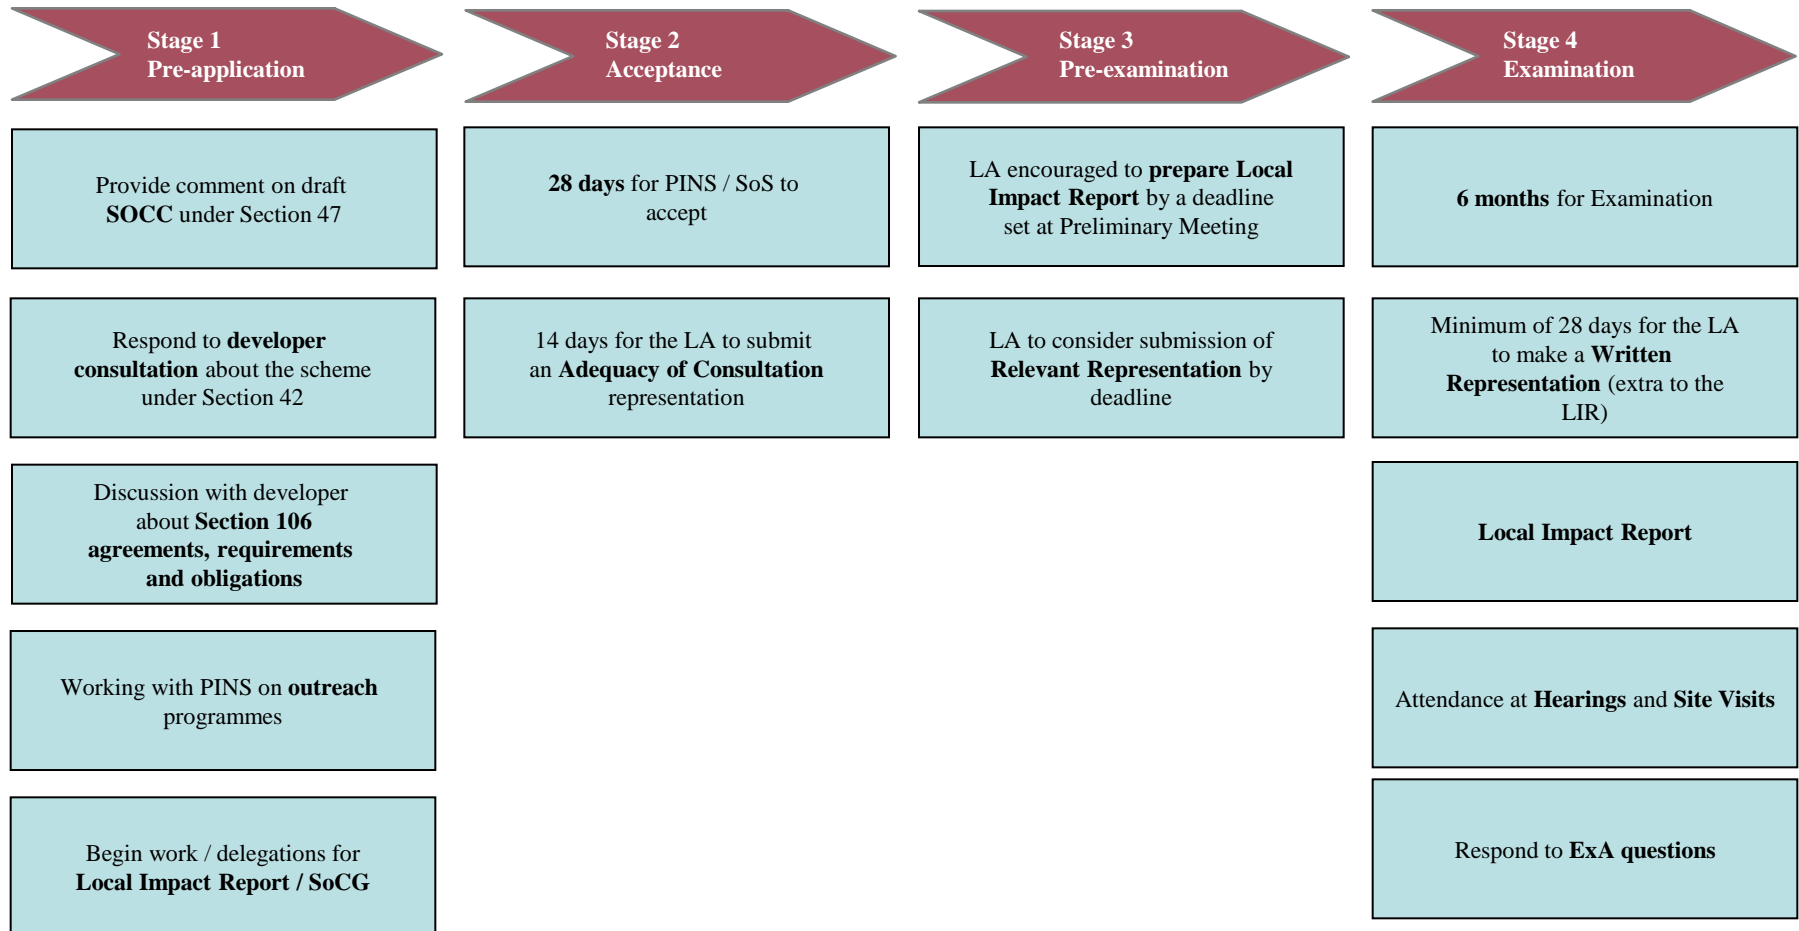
Stage 1
Pre-application

Provide comment on draft SOCC under Section 47

Respond to developer consultation about the scheme under Section 42

Discussion with developer about Section 106 agreements, requirements and obligations

Working with PINS on outreach programmes

Begin work / delegations for Local Impact Report / SoCG

Stage 2
Acceptance

28 days for PINS / SoS to accept

14 days for the LA to submit an Adequacy of Consultation representation

Stage 3
Pre-examination

LA encouraged to prepare Local Impact Report by a deadline set at Preliminary Meeting

LA to consider submission of Relevant Representation by deadline

Stage 4
Examination

6 months for Examination

Minimum of 28 days for the LA to make a Written Representation (extra to the LIR)

Local Impact Report

Attendance at Hearings and Site Visits

Respond to ExA questions